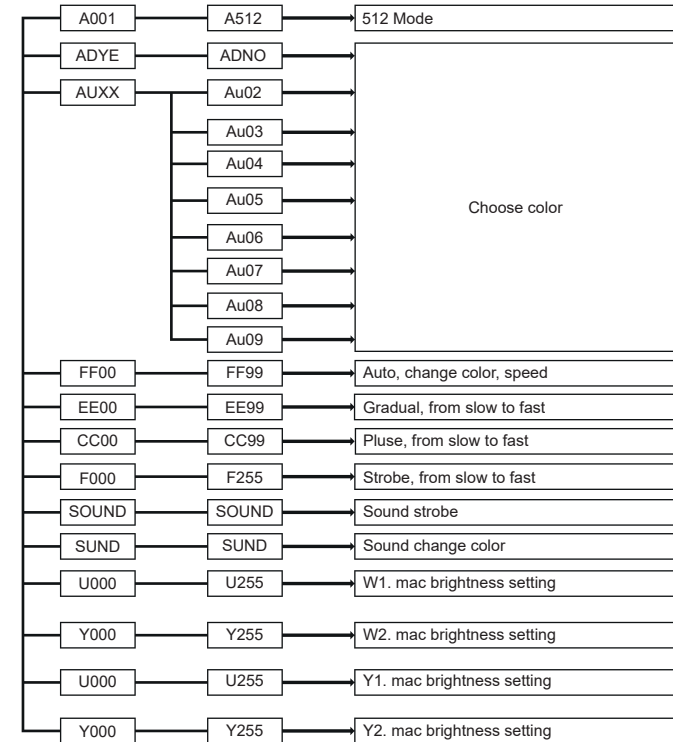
A001 — A512 — 512 Mode

ADYE — ADNO

AUXX — Au02

Au03

Au04

Au05

Au06

Au07

Au08

Au09

Choose color

FF00 — FF99 — Auto, change color, speed

EE00 — EE99 — Gradual, from slow to fast

CC00 — CC99 — Pluse, from slow to fast

F000 — F255 — Strobe, from slow to fast

SOUND — SOUND — Sound strobe

SUND — SUND — Sound change color

U000 — U255 — W1. mac brightness setting

Y000 — Y255 — W2. mac brightness setting

U000 — U255 — Y1. mac brightness setting

Y000 — Y255 — Y2. mac brightness setting